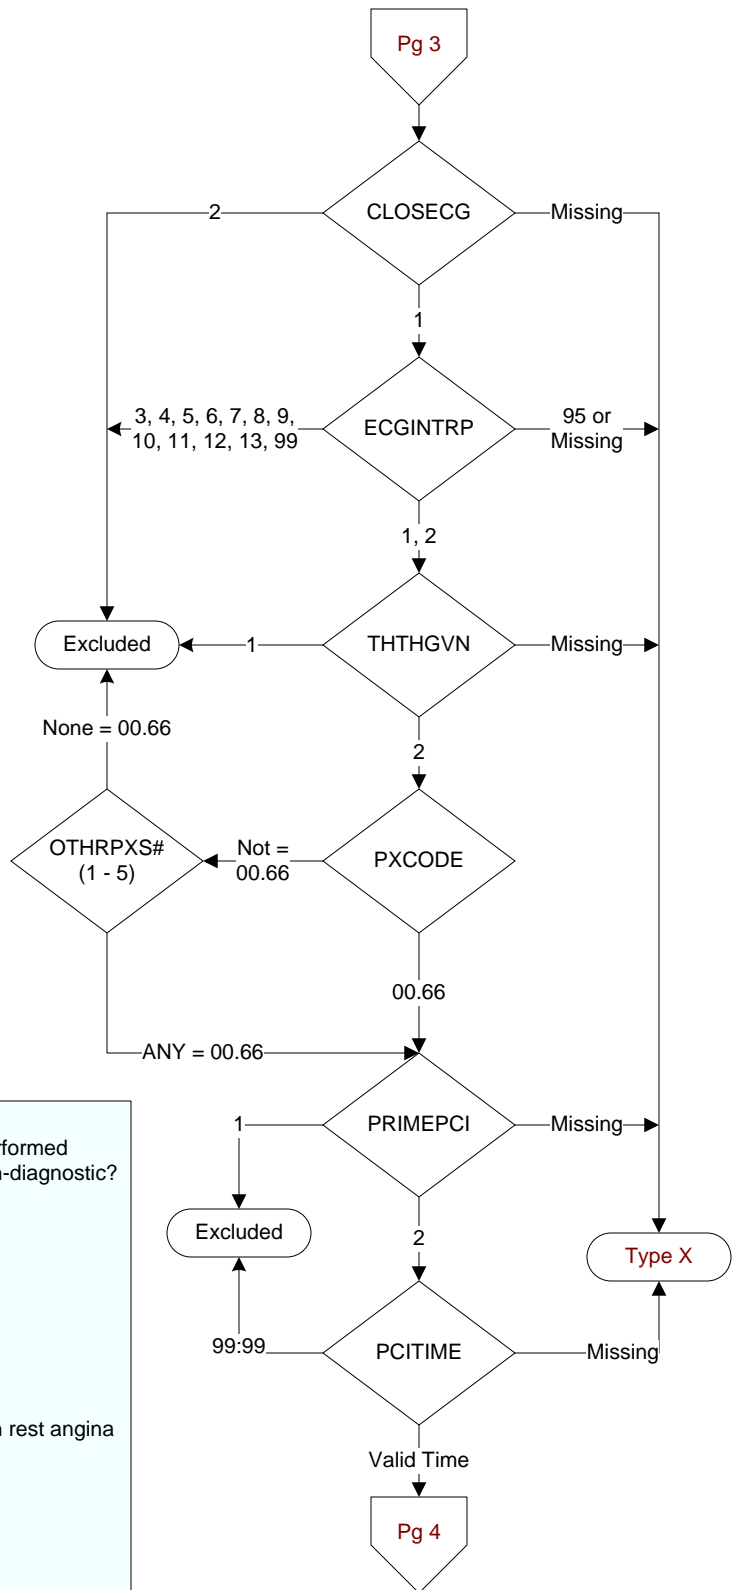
Pg 3

CLOSECG
2
Missing
1

ECGINTRP
3, 4, 5, 6, 7, 8, 9, 10, 11, 12, 13, 99
95 or Missing
1, 2

Excluded
1
THTHGVN
Missing
None = 00.66
2

OTHRPXS# (1 - 5)
Not = 00.66
PXCODE
00.66
ANY = 00.66

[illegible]formed
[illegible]-diagnostic?

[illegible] rest angina

1
PRIMEPCI
Missing
Excluded
2
Type X

99:99
PCITIME
Missing
Valid Time

Pg 4